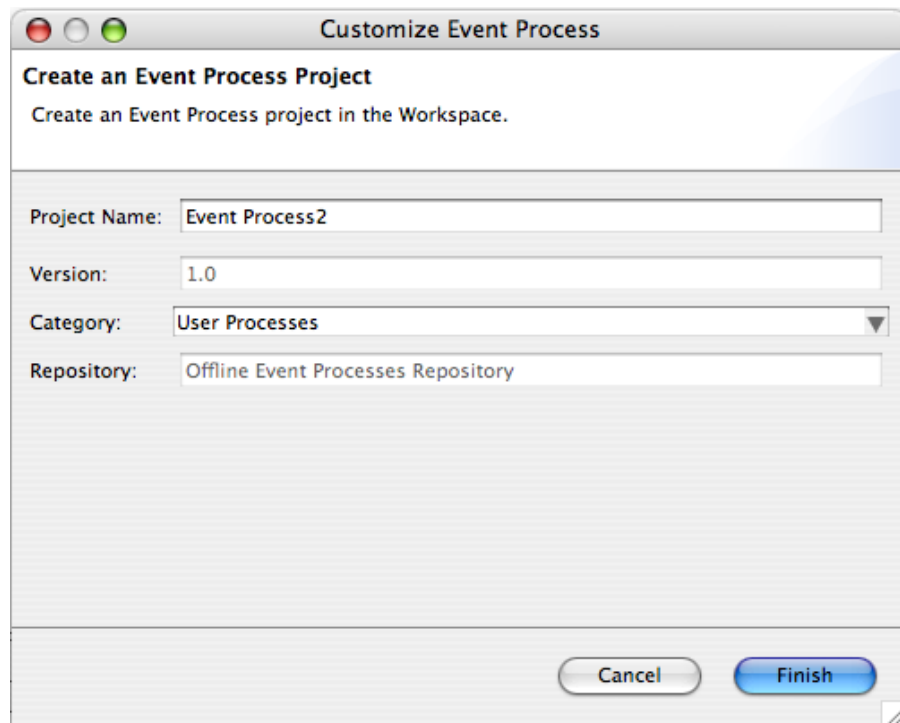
Customize Event Process

Create an Event Process Project

Create an Event Process project in the Workspace.

Project Name: Event Process2

Version: 1.0

Category: User Processes

Repository: Offline Event Processes Repository

Cancel

Finish